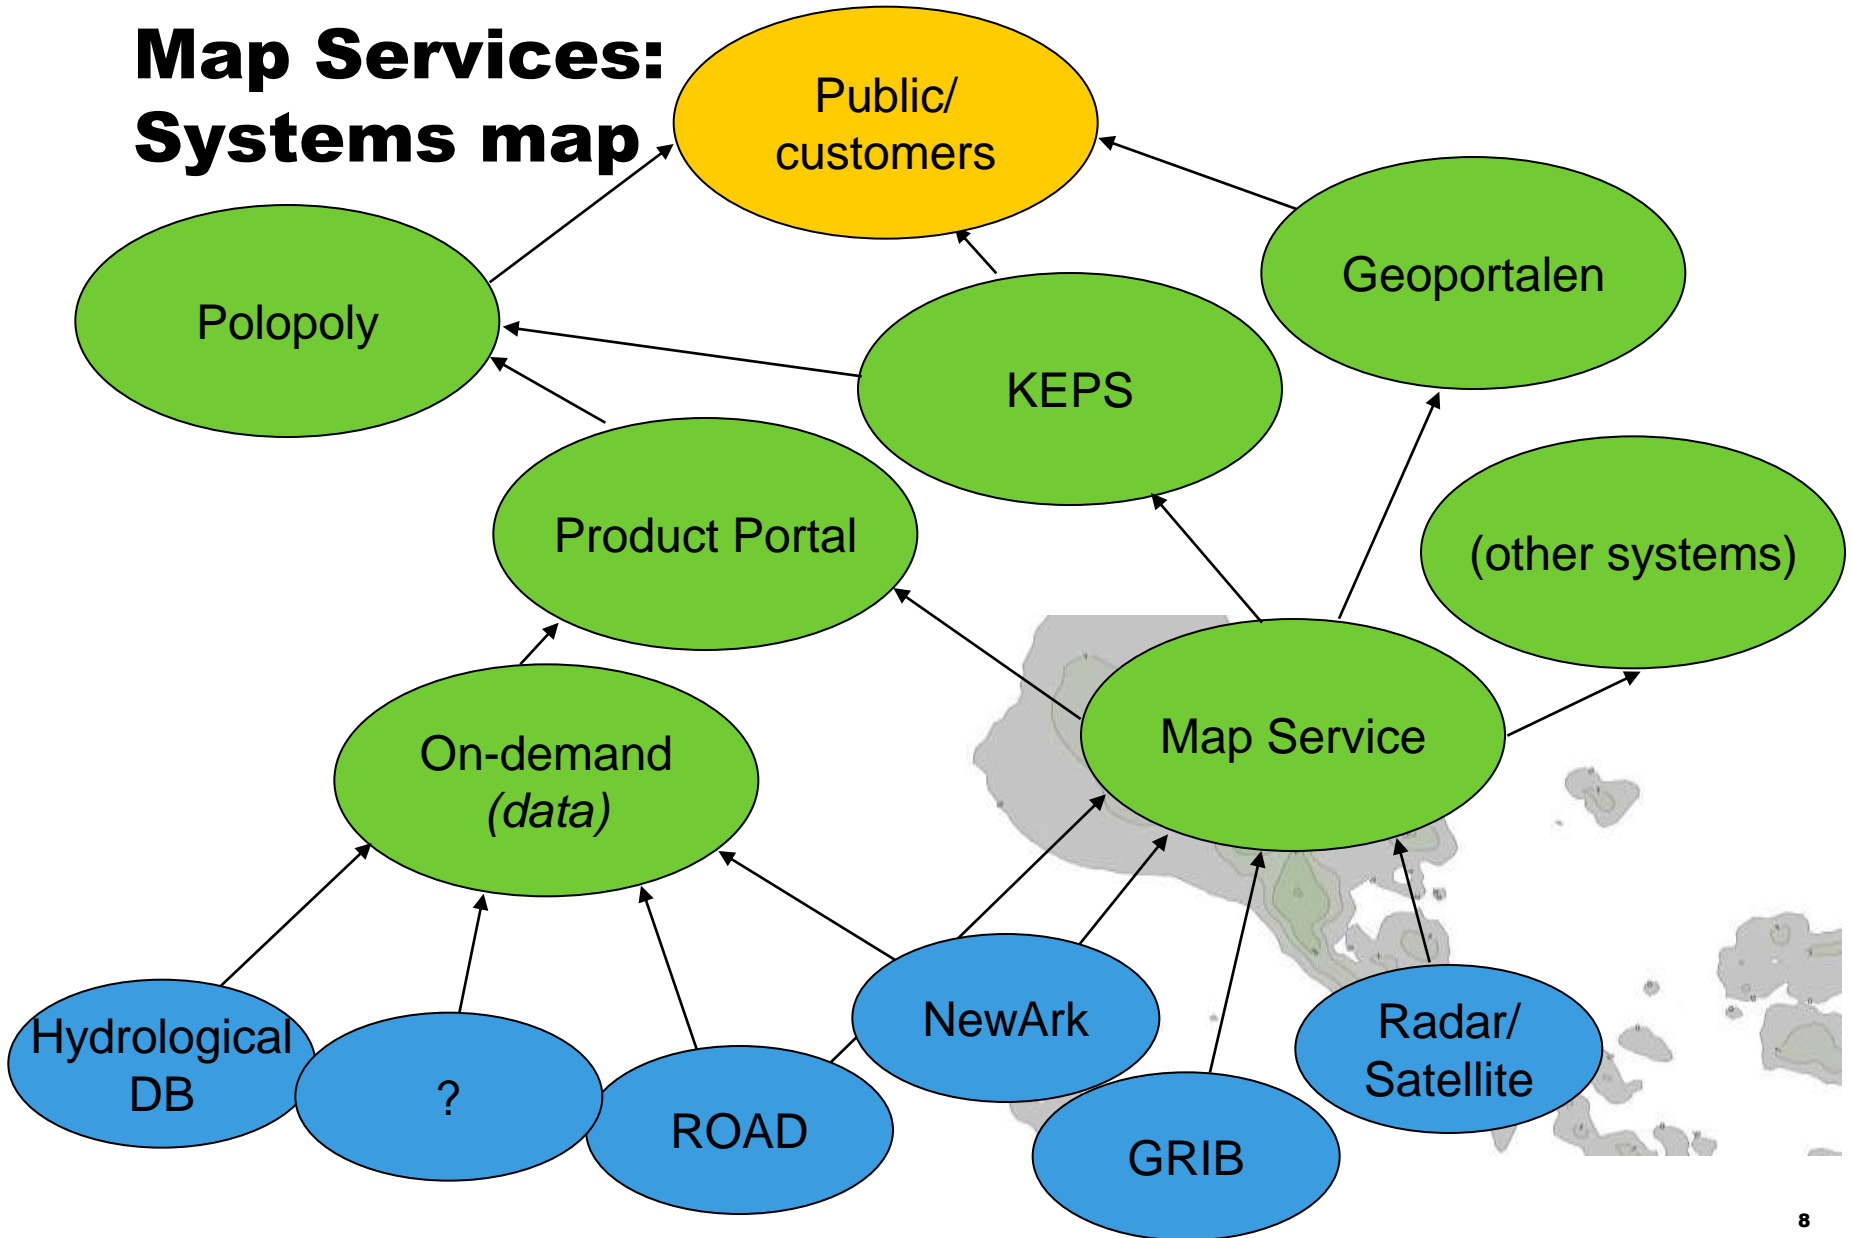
Map Services: Systems map

Public/ customers

Polopoly

Geoportalen

KEPS

Product Portal

(other systems)

Map Service

On-demand *(data)*

NewArk

Hydrological DB

?

ROAD

Radar/ Satellite

GRIB

8